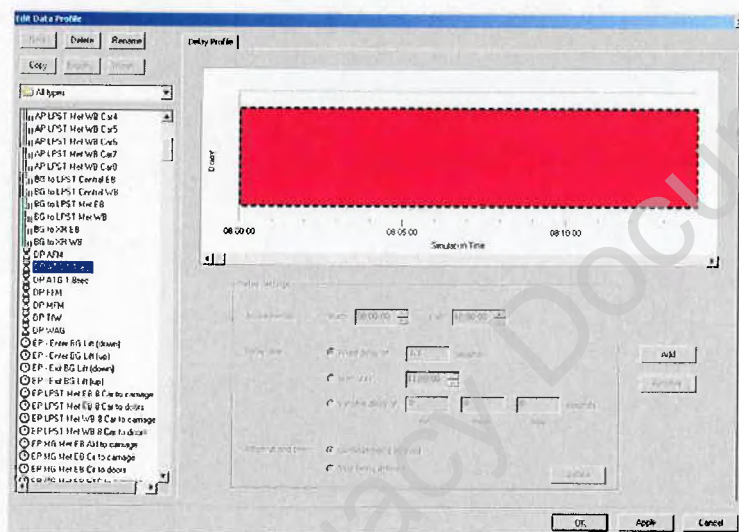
Edit Data Profile

New | Delete | Rename

Copy | Modify | Import

All types

AP LPST Met WB Car4
AP LPST Met WB Car5
AP LPST Met WB Car6
AP LPST Met WB Car7
AP LPST Met WB Car8
BG to LPST Central EB
BG to LPST Central WB
BG to LPST Met EB
BG to LPST Met WB
BG to XR EB
BG to XR WB
DP AFM
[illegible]
DP ATG 1.8sec
DP FFM
DP MFM
DP TAW
DP WAG
EP - Enter BG Lift (down)
EP - Enter BG Lift (up)
EP - Exit BG Lift (down)
EP - Exit BG Lift (up)
EP LPST Met EB 8 Car to carriage
EP LPST Met EB 8 Car to doors
EP LPST Met WB 8 Car to carriage
EP LPST Met WB 8 Car to doors
EP MG Met EB All to carriage
EP MG Met EB Car to carriage
EP MG Met EB Car to doors
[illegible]

Delay Profile

Down

08:00:00
08:05:00
08:10:00

Simulation Time

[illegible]

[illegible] Start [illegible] End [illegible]

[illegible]

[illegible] seconds

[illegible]

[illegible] seconds

Add

Remove

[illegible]

OK | Apply | Cancel